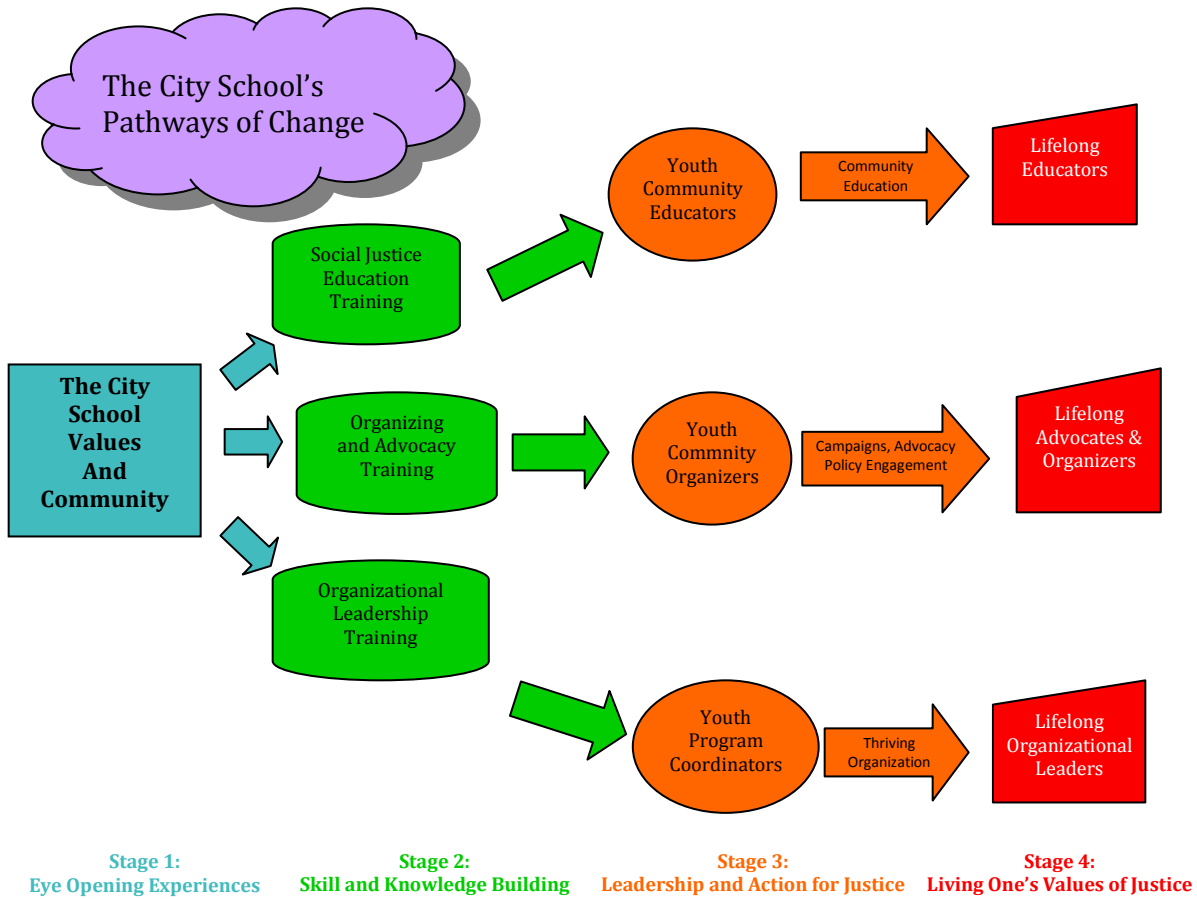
The City School's Pathways of Change

The City School Values And Community

Social Justice Education Training

Organizing and Advocacy Training

Organizational Leadership Training

Youth Community Educators

Youth Commnity Organizers

Youth Program Coordinators

Community Education

Campaigns, Advocacy Policy Engagement

Thriving Organization

Lifelong Educators

Lifelong Advocates & Organizers

Lifelong Organizational Leaders

Stage 1:
Eye Opening Experiences

Stage 2:
Skill and Knowledge Building

Stage 3:
Leadership and Action for Justice

Stage 4:
Living One's Values of Justice